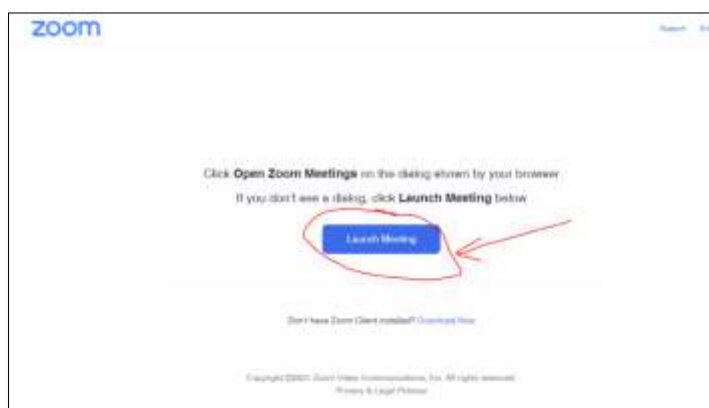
zoom

Support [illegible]

Click **Open Zoom Meetings** on the dialog shown by your browser

If you don't see a dialog, click **Launch Meeting** below

Launch Meeting

Don't have Zoom Client installed? Download Now

Copyright ©2021 Zoom Video Communications, Inc. All rights reserved.

Privacy & Legal Policies